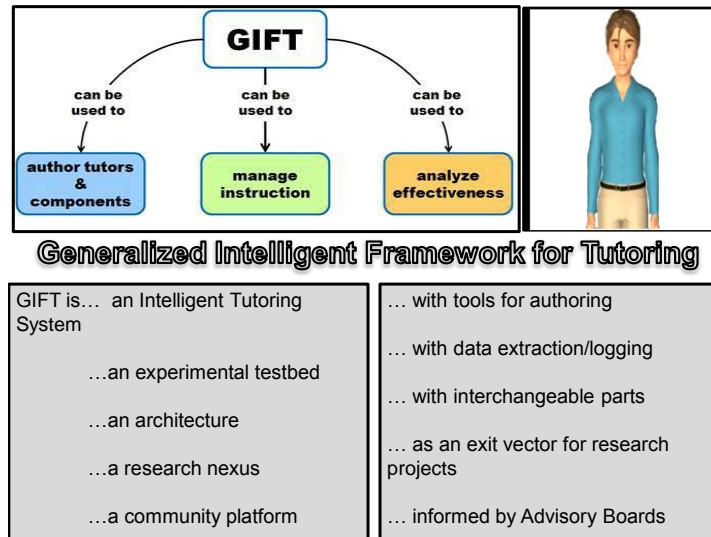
GIFT

can be used to

can be used to

can be used to

author tutors & components

manage instruction

analyze effectiveness

Generalized Intelligent Framework for Tutoring

GIFT is… an Intelligent Tutoring System

…an experimental testbed

…an architecture

…a research nexus

…a community platform

… with tools for authoring

… with data extraction/logging

… with interchangeable parts

… as an exit vector for research projects

… informed by Advisory Boards